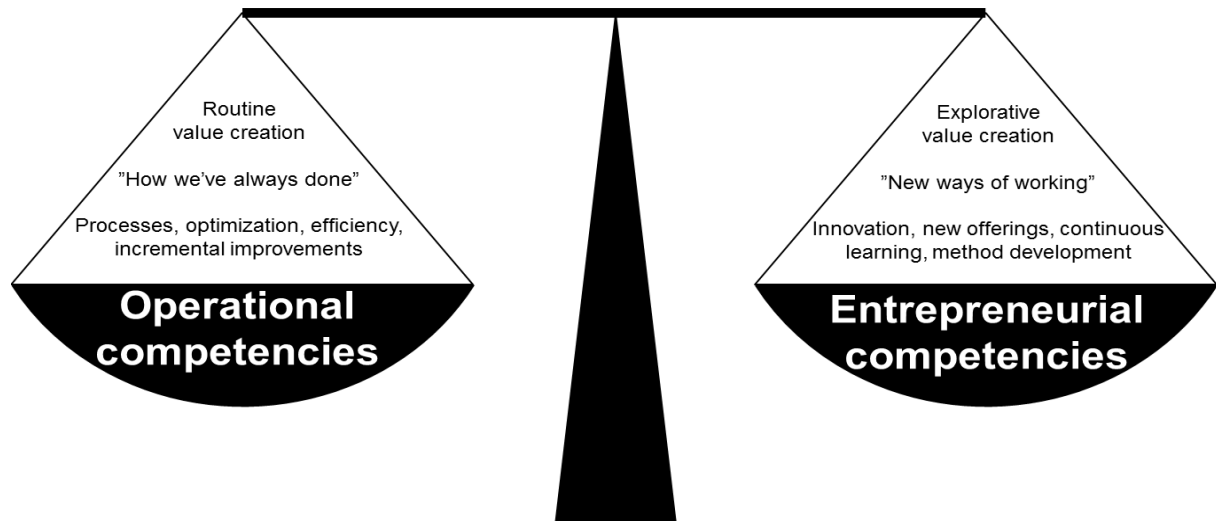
Routine value creation

”How we’ve always done”

Processes, optimization, efficiency, incremental improvements

Operational competencies

Explorative value creation

”New ways of working”

Innovation, new offerings, continuous learning, method development

Entrepreneurial competencies